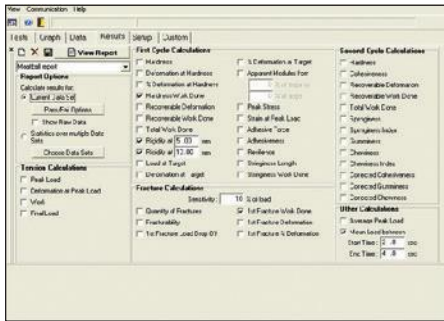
View Communication Help

Tests | Graph | Data | Results | Setup | Custom

View Report

Meatball report

Report Options

Calculate results for:

Current Data Set

Pass/Fail Options

Show Raw Data

Statistics over multiple Data Sets

Choose Data Sets

Tension Calculations

Peak Load

Deformation at Peak Load

Work

Final Load

First Cycle Calculations

Hardness

Deformation at Hardness

% Deformation at Hardness

Hardness Work Done

Recoverable Deformation

Recoverable Work Done

Total Work Done

Rigidity at 5.00 mm

Rigidity at 12.00 mm

Load at Target

Deformation at Target

% Deformation at Target

Apparent Modulus from

Peak Stress

Strain at Peak Load

Adhesive Force

Adhesiveness

Resilience

Stringiness Length

Stringiness Work Done

Fracture Calculations

Sensitivity: 10 g or load

Quantity of Fractures

Fracturability

1st Fracture Load Drop Off

1st Fracture Work Done

1st Fracture Deformation

1st Fracture % Deformation

Second Cycle Calculations

Hardness

Cohesiveness

Recoverable Deformation

Recoverable Work Done

Total Work Done

Springiness

Springiness Index

Gumminess

Chewiness

Chewiness Index

Corrected Cohesiveness

Corrected Gumminess

Corrected Chewiness

Other Calculations

Average Peak Load

Mean load between

Start Time: 2.8 sec

End Time: 4.8 sec